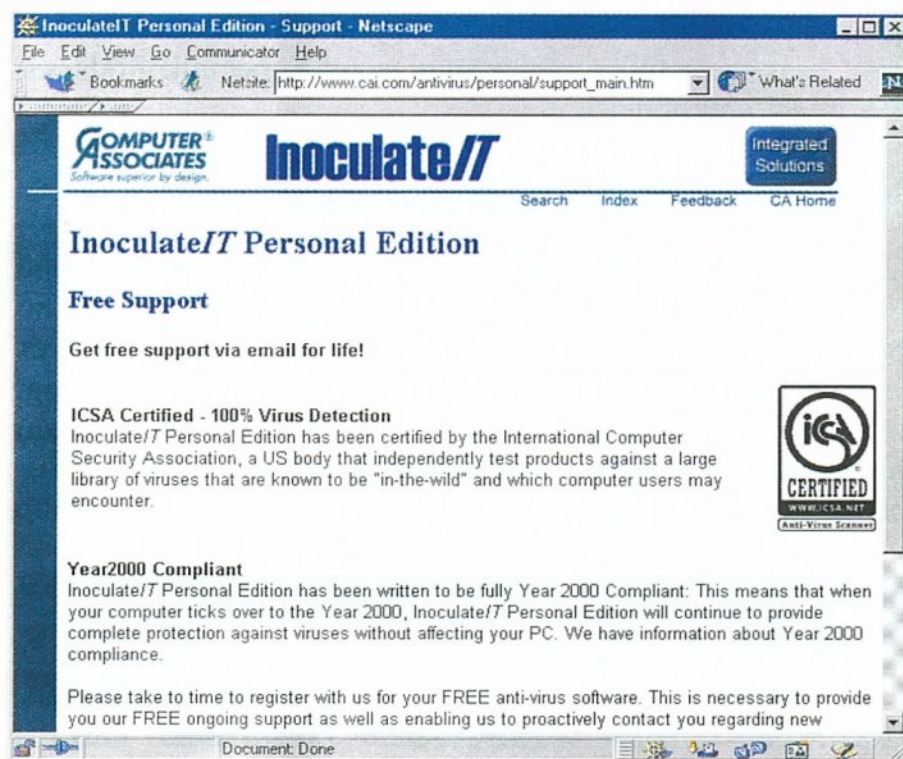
InoculateIT Personal Edition - Support - Netscape

File Edit View Go Communicator Help

Bookmarks Netsite: http://www.cai.com/antivirus/personal/support_main.htm What's Related

COMPUTER® ASSOCIATES Software superior by design.

InoculateIT

Integrated Solutions

Search Index Feedback CA Home

InoculateIT Personal Edition

Free Support

Get free support via email for life!

ICSA Certified - 100% Virus Detection
InoculateIT Personal Edition has been certified by the International Computer Security Association, a US body that independently test products against a large library of viruses that are known to be "in-the-wild" and which computer users may encounter.

ICSA® CERTIFIED WWW.ICSA.NET Anti-Virus Scanner

Year2000 Compliant
InoculateIT Personal Edition has been written to be fully Year 2000 Compliant: This means that when your computer ticks over to the Year 2000, InoculateIT Personal Edition will continue to provide complete protection against viruses without affecting your PC. We have information about Year 2000 compliance.

Please take to time to register with us for your FREE anti-virus software. This is necessary to provide you our FREE ongoing support as well as enabling us to proactively contact you regarding new

Document: Done